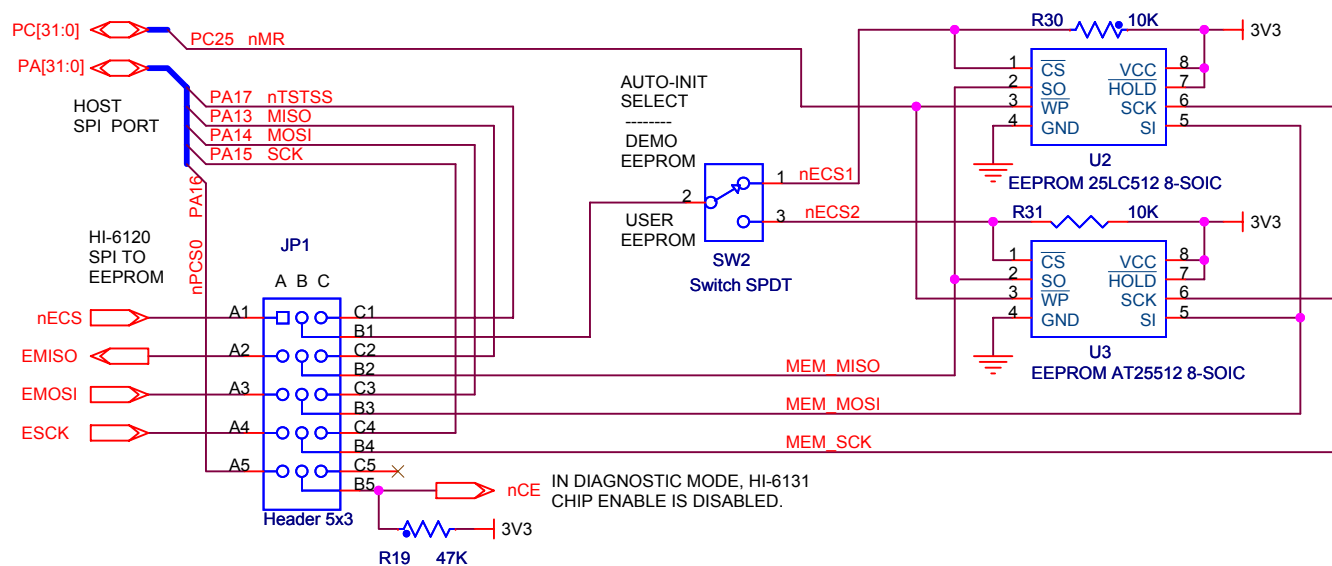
PC[31:0]
PC25 nMR
PA[31:0]
HOST SPI PORT
PA17 nTSTSS
PA13 MISO
PA14 MOSI
PA15 SCK
PA16
nPCS0
HI-6120 SPI TO EEPROM
JP1
A B C
nECS
A1
C1
B1
EMISO
A2
C2
B2
EMOSI
A3
C3
B3
ESCK
A4
C4
B4
A5
C5
B5
Header 5x3
nCE
IN DIAGNOSTIC MODE, HI-6131 CHIP ENABLE IS DISABLED.
R19 47K
3V3
AUTO-INIT SELECT
--------
DEMO EEPROM
USER EEPROM
2
1 nECS1
3 nECS2
SW2
Switch SPDT
MEM_MISO
MEM_MOSI
MEM_SCK
R30 10K
3V3
1 $\overline{CS}$
2 SO
3 $\overline{WP}$
4 GND
VCC 8
$\overline{HOLD}$ 7
SCK 6
SI 5
U2
EEPROM 25LC512 8-SOIC
R31 10K
3V3
1 $\overline{CS}$
2 SO
3 $\overline{WP}$
4 GND
VCC 8
$\overline{HOLD}$ 7
SCK 6
SI 5
U3
EEPROM AT25512 8-SOIC